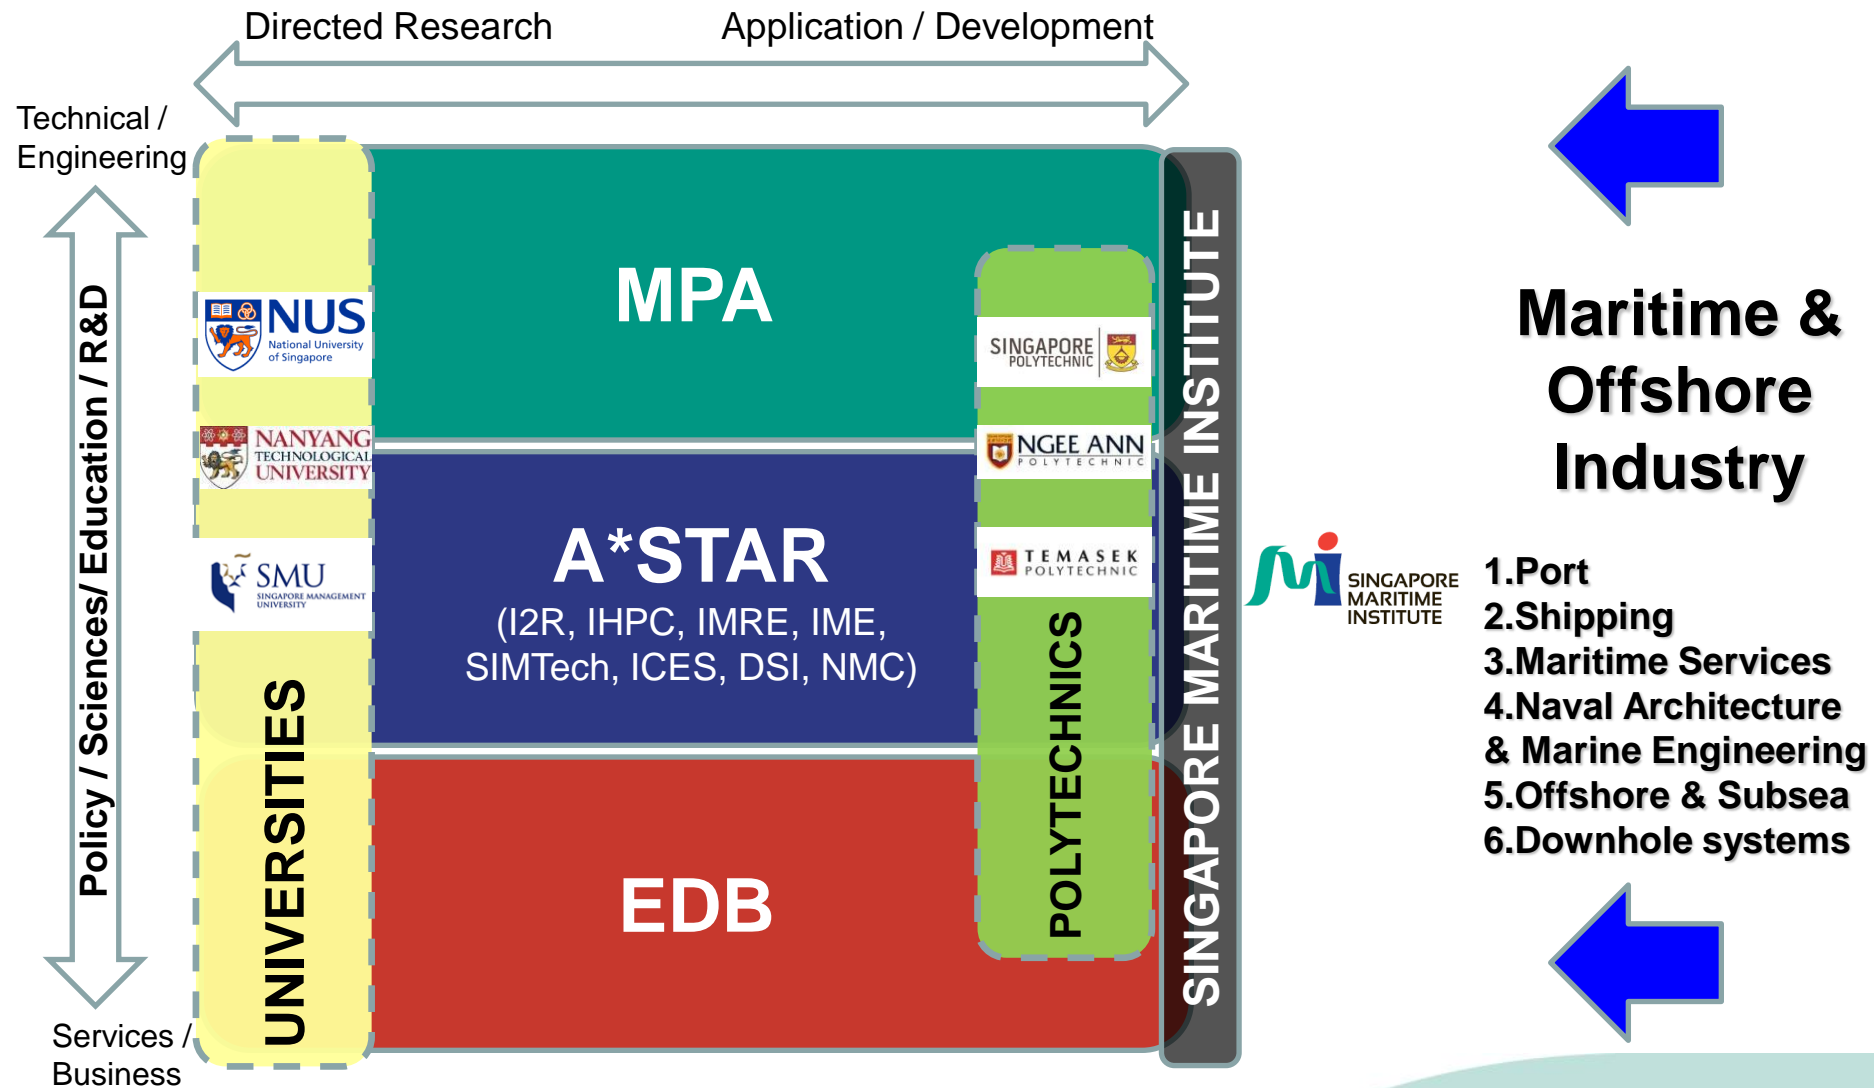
Directed Research

Application / Development

Technical / Engineering

Policy / Sciences/ Education / R&D

Services / Business

NUS National University of Singapore

NANYANG TECHNOLOGICAL UNIVERSITY

SMU SINGAPORE MANAGEMENT UNIVERSITY

UNIVERSITIES

MPA

A*STAR
(I2R, IHPC, IMRE, IME, SIMTech, ICES, DSI, NMC)

EDB

SINGAPORE POLYTECHNIC

NGEE ANN POLYTECHNIC

TEMASEK POLYTECHNIC

POLYTECHNICS

SINGAPORE MARITIME INSTITUTE

SINGAPORE MARITIME INSTITUTE

Maritime & Offshore Industry

1.Port
2.Shipping
3.Maritime Services
4.Naval Architecture & Marine Engineering
5.Offshore & Subsea
6.Downhole systems